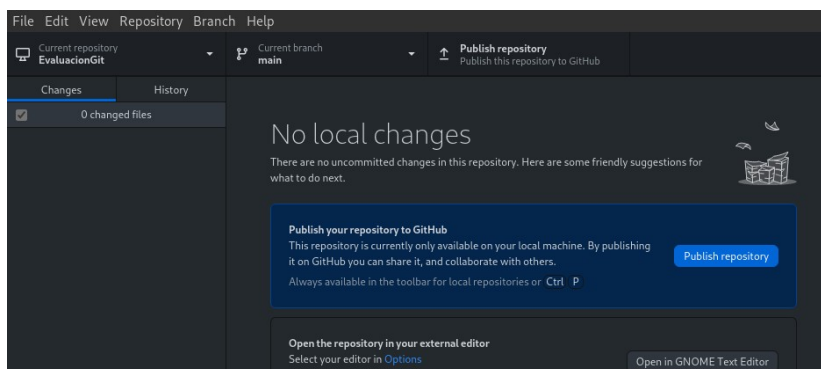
File Edit View Repository Branch Help

Current repository
EvaluacionGit

Current branch
main

Publish repository
Publish this repository to GitHub

Changes History

0 changed files

No local changes

There are no uncommitted changes in this repository. Here are some friendly suggestions for what to do next.

Publish your repository to GitHub
This repository is currently only available on your local machine. By publishing it on GitHub you can share it, and collaborate with others.
Always available in the toolbar for local repositories or Ctrl P

Publish repository

Open the repository in your external editor
Select your editor in Options

Open in GNOME Text Editor